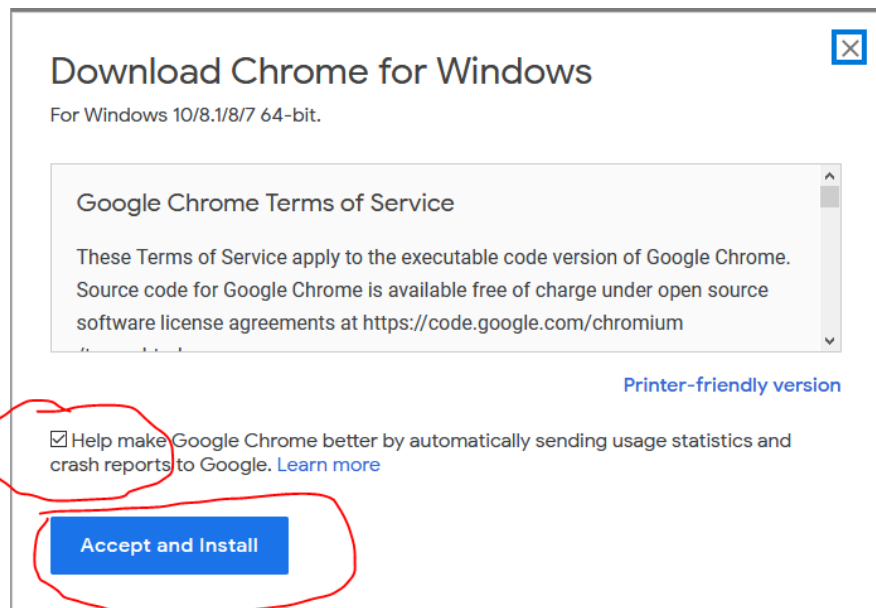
Download Chrome for Windows

For Windows 10/8.1/8/7 64-bit.

Google Chrome Terms of Service

These Terms of Service apply to the executable code version of Google Chrome. Source code for Google Chrome is available free of charge under open source software license agreements at https://code.google.com/chromium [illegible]

Printer-friendly version

☑ Help make Google Chrome better by automatically sending usage statistics and crash reports to Google. Learn more

Accept and Install